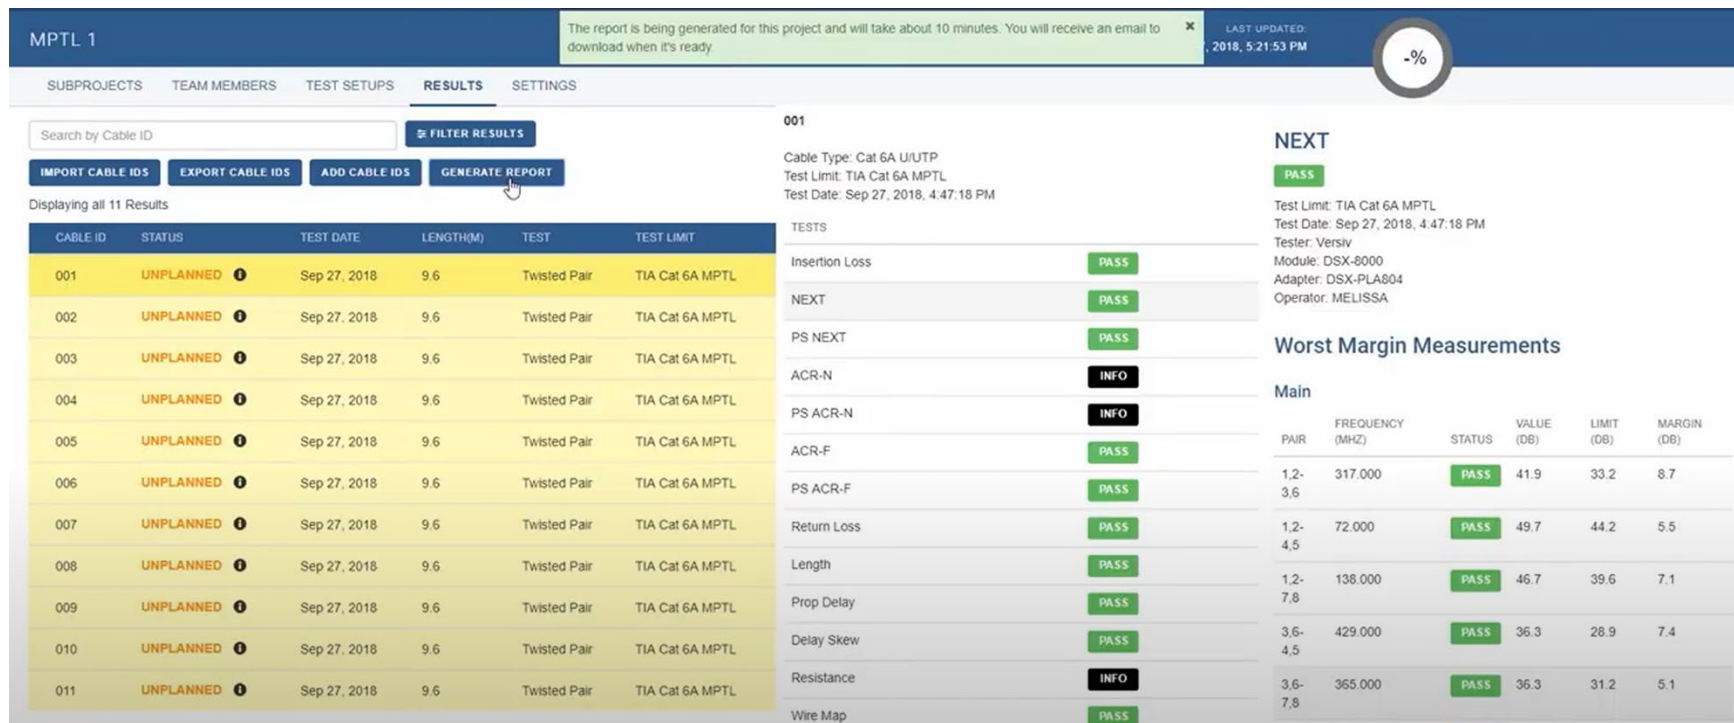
MPTL 1

The report is being generated for this project and will take about 10 minutes. You will receive an email to download when it's ready ×

LAST UPDATED:
, 2018, 5:21:53 PM

-%

SUBPROJECTS TEAM MEMBERS TEST SETUPS RESULTS SETTINGS

Search by Cable ID

FILTER RESULTS

IMPORT CABLE IDS EXPORT CABLE IDS ADD CABLE IDS GENERATE REPORT

Displaying all 11 Results

| CABLE ID | STATUS | TEST DATE | LENGTH(M) | TEST | TEST LIMIT |
|---|---|---|---|---|---|
| 001 | UNPLANNED | Sep 27, 2018 | 9.6 | Twisted Pair | TIA Cat 6A MPTL |
| 002 | UNPLANNED | Sep 27, 2018 | 9.6 | Twisted Pair | TIA Cat 6A MPTL |
| 003 | UNPLANNED | Sep 27, 2018 | 9.6 | Twisted Pair | TIA Cat 6A MPTL |
| 004 | UNPLANNED | Sep 27, 2018 | 9.6 | Twisted Pair | TIA Cat 6A MPTL |
| 005 | UNPLANNED | Sep 27, 2018 | 9.6 | Twisted Pair | TIA Cat 6A MPTL |
| 006 | UNPLANNED | Sep 27, 2018 | 9.6 | Twisted Pair | TIA Cat 6A MPTL |
| 007 | UNPLANNED | Sep 27, 2018 | 9.6 | Twisted Pair | TIA Cat 6A MPTL |
| 008 | UNPLANNED | Sep 27, 2018 | 9.6 | Twisted Pair | TIA Cat 6A MPTL |
| 009 | UNPLANNED | Sep 27, 2018 | 9.6 | Twisted Pair | TIA Cat 6A MPTL |
| 010 | UNPLANNED | Sep 27, 2018 | 9.6 | Twisted Pair | TIA Cat 6A MPTL |
| 011 | UNPLANNED | Sep 27, 2018 | 9.6 | Twisted Pair | TIA Cat 6A MPTL |

001

Cable Type: Cat 6A U/UTP
Test Limit: TIA Cat 6A MPTL
Test Date: Sep 27, 2018, 4:47:18 PM

| TESTS | |
|---|---|
| Insertion Loss | PASS |
| NEXT | PASS |
| PS NEXT | PASS |
| ACR-N | INFO |
| PS ACR-N | INFO |
| ACR-F | PASS |
| PS ACR-F | PASS |
| Return Loss | PASS |
| Length | PASS |
| Prop Delay | PASS |
| Delay Skew | PASS |
| Resistance | INFO |
| Wire Map | PASS |

NEXT

PASS

Test Limit: TIA Cat 6A MPTL
Test Date: Sep 27, 2018, 4:47:18 PM
Tester: Versiv
Module: DSX-8000
Adapter: DSX-PLA804
Operator: MELISSA

Worst Margin Measurements

Main

| PAIR | FREQUENCY (MHZ) | STATUS | VALUE (DB) | LIMIT (DB) | MARGIN (DB) |
|---|---|---|---|---|---|
| 1,2-3,6 | 317.000 | PASS | 41.9 | 33.2 | 8.7 |
| 1,2-4,5 | 72.000 | PASS | 49.7 | 44.2 | 5.5 |
| 1,2-7,8 | 138.000 | PASS | 46.7 | 39.6 | 7.1 |
| 3,6-4,5 | 429.000 | PASS | 36.3 | 28.9 | 7.4 |
| 3,6-7,8 | 365.000 | PASS | 36.3 | 31.2 | 5.1 |